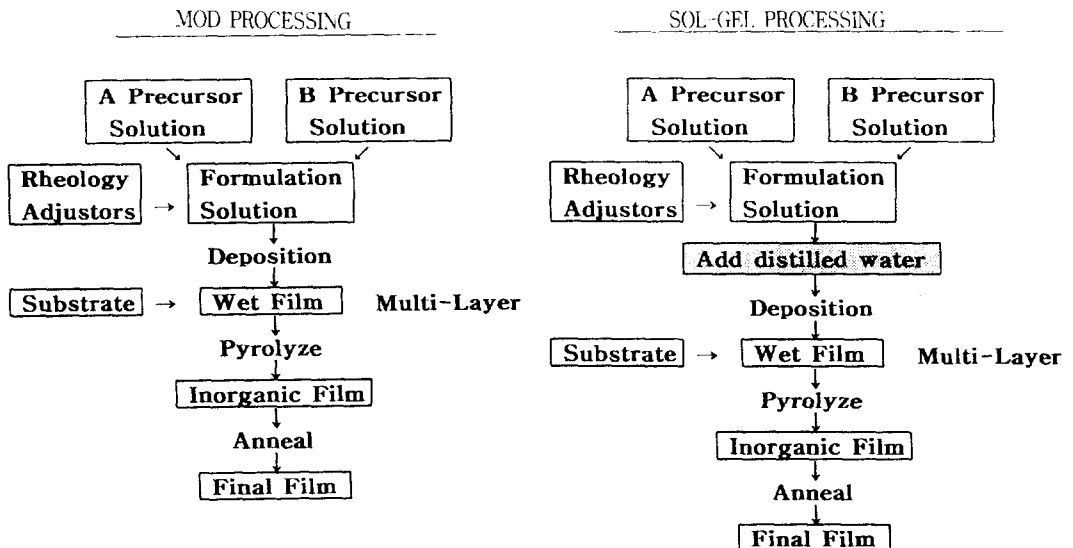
MOD PROCESSING

A Precursor Solution

B Precursor Solution

Rheology Adjustors

Formulation Solution

Deposition

Substrate

Wet Film

Multi-Layer

Pyrolyze

Inorganic Film

Anneal

Final Film

SOL-GEL PROCESSING

A Precursor Solution

B Precursor Solution

Rheology Adjustors

Formulation Solution

Add distilled water

Deposition

Substrate

Wet Film

Multi-Layer

Pyrolyze

Inorganic Film

Anneal

Final Film